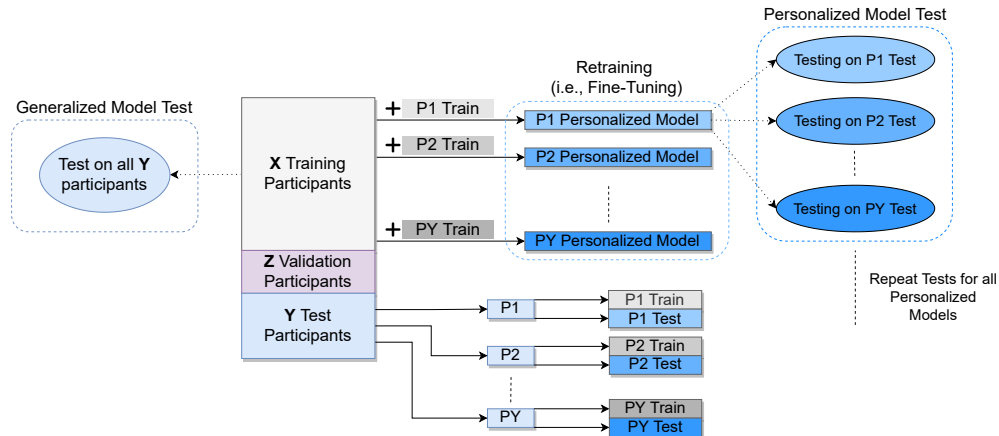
Personalized Model Test

Retraining
(i.e., Fine-Tuning)

Generalized Model Test

Test on all **Y** participants

**X** Training Participants

**Z** Validation Participants

**Y** Test Participants

+ P1 Train

+ P2 Train

+ PY Train

P1 Personalized Model

P2 Personalized Model

PY Personalized Model

Testing on P1 Test

Testing on P2 Test

Testing on PY Test

Repeat Tests for all Personalized Models

P1

P2

PY

P1 Train

P1 Test

P2 Train

P2 Test

PY Train

PY Test